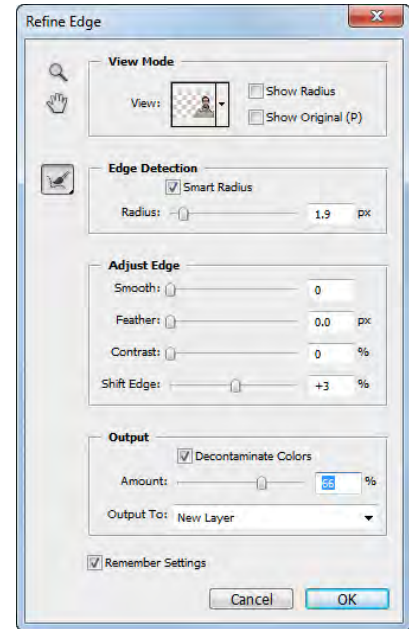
Refine Edge

View Mode

View:

Show Radius

Show Original (P)

Edge Detection

Smart Radius

Radius: 1.9 px

Adjust Edge

Smooth: 0

Feather: 0.0 px

Contrast: 0 %

Shift Edge: +3 %

Output

Decontaminate Colors

Amount: 66 %

Output To: New Layer

Remember Settings

Cancel

OK